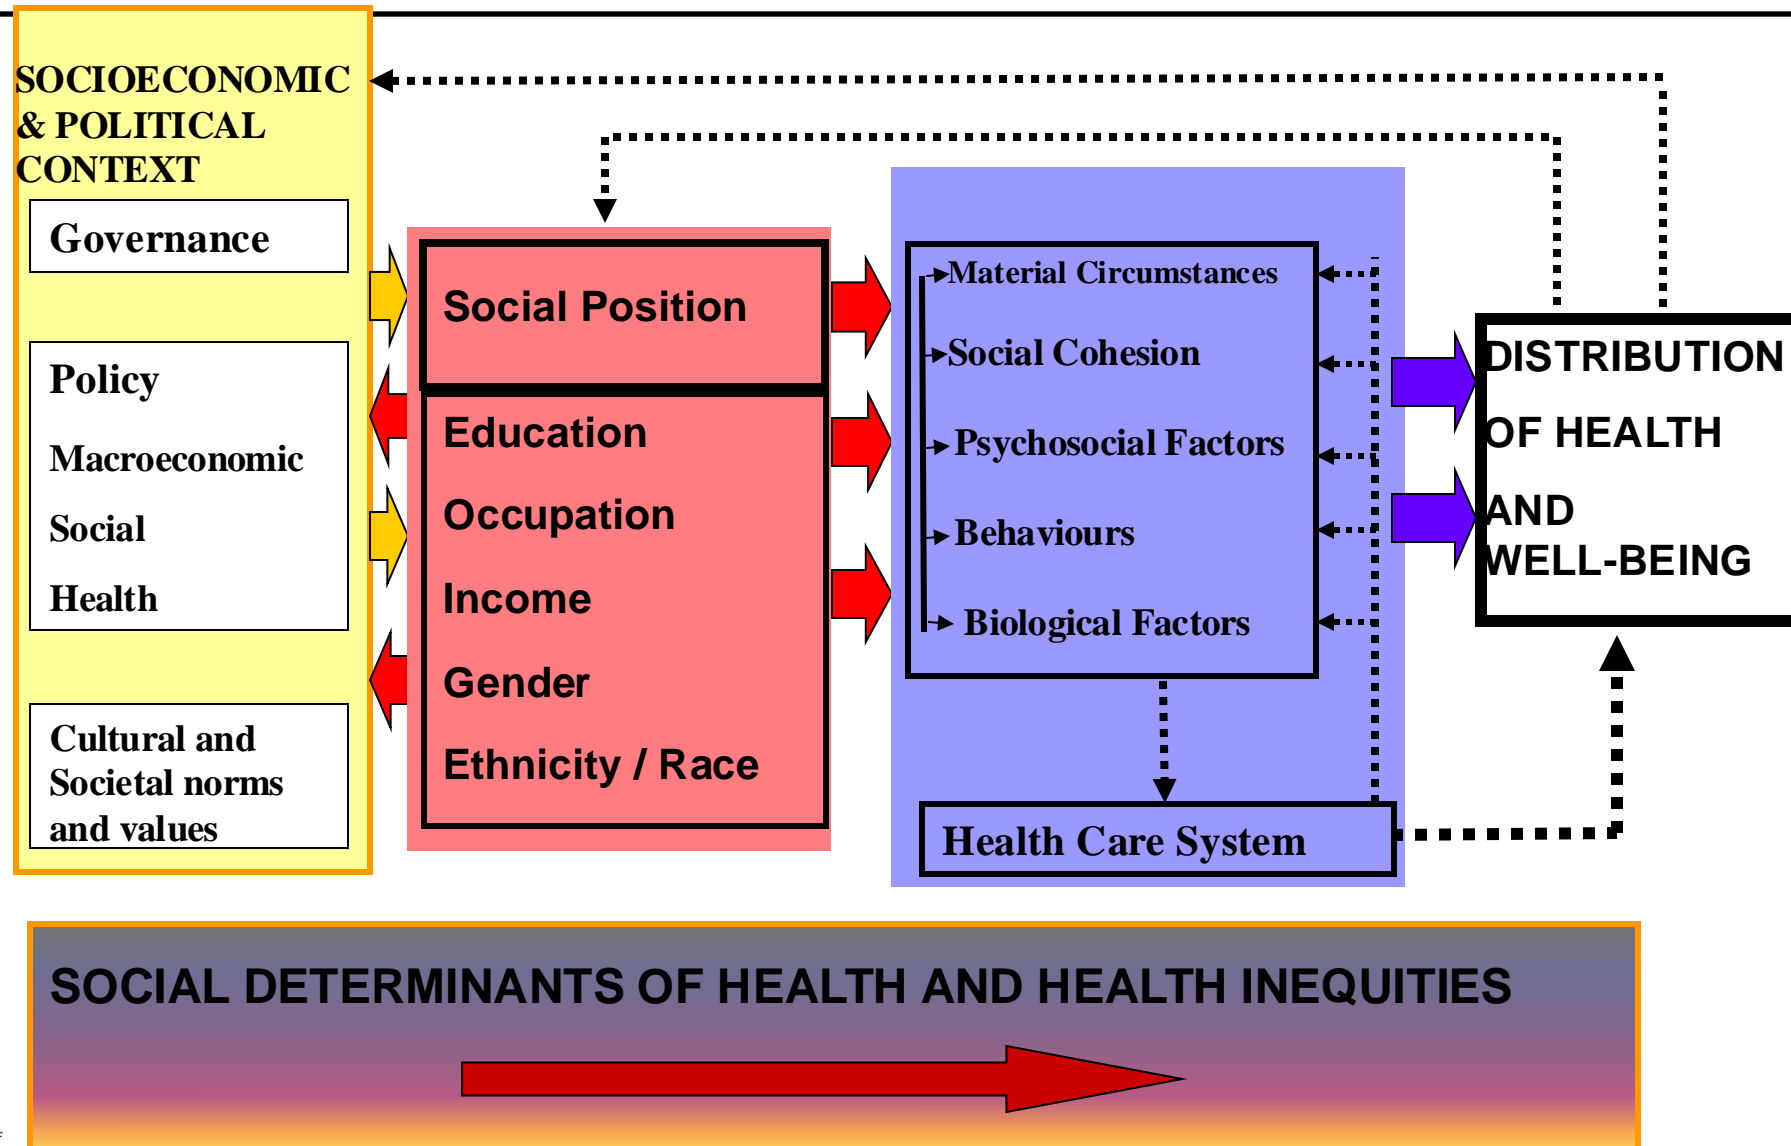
SOCIOECONOMIC & POLITICAL CONTEXT

Governance

Policy

Macroeconomic

Social

Health

Cultural and Societal norms and values

Social Position

Education

Occupation

Income

Gender

Ethnicity / Race

Material Circumstances

Social Cohesion

Psychosocial Factors

Behaviours

Biological Factors

Health Care System

DISTRIBUTION OF HEALTH AND WELL-BEING

SOCIAL DETERMINANTS OF HEALTH AND HEALTH INEQUITIES